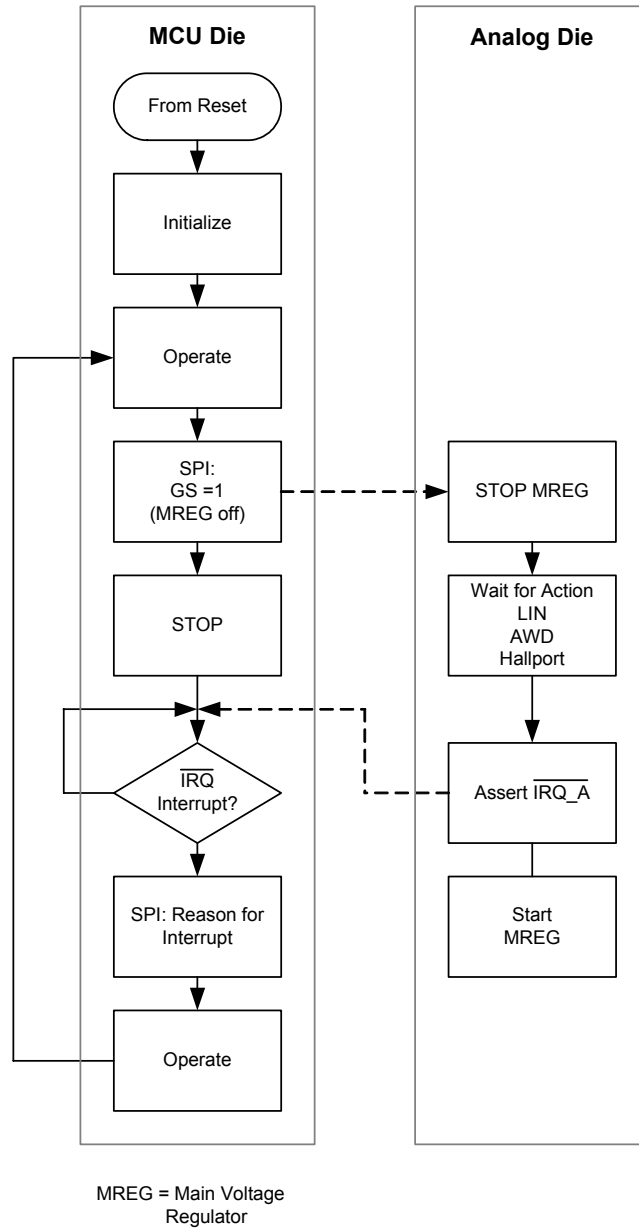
MCU Die

From Reset

Initialize

Operate

SPI:
GS =1
(MREG off)

STOP

$\overline{\text{IRQ}}$
Interrupt?

SPI: Reason for Interrupt

Operate

Analog Die

STOP MREG

Wait for Action
LIN
AWD
Hallport

Assert $\overline{\text{IRQ\_A}}$

Start
MREG

MREG = Main Voltage Regulator